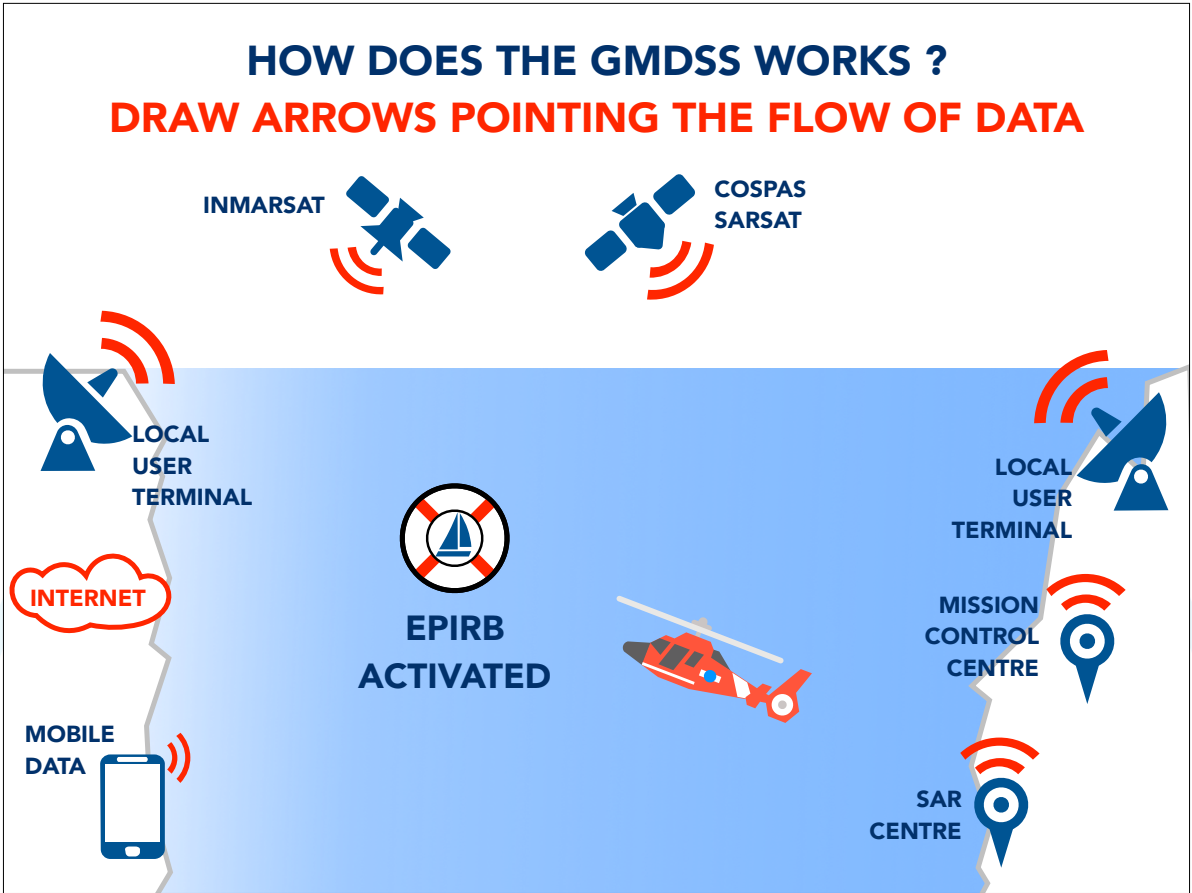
HOW DOES THE GMDSS WORKS ?
DRAW ARROWS POINTING THE FLOW OF DATA

INMARSAT

COSPAS SARSAT

LOCAL USER TERMINAL

INTERNET

MOBILE DATA

EPIRB ACTIVATED

LOCAL USER TERMINAL

MISSION CONTROL CENTRE

SAR CENTRE